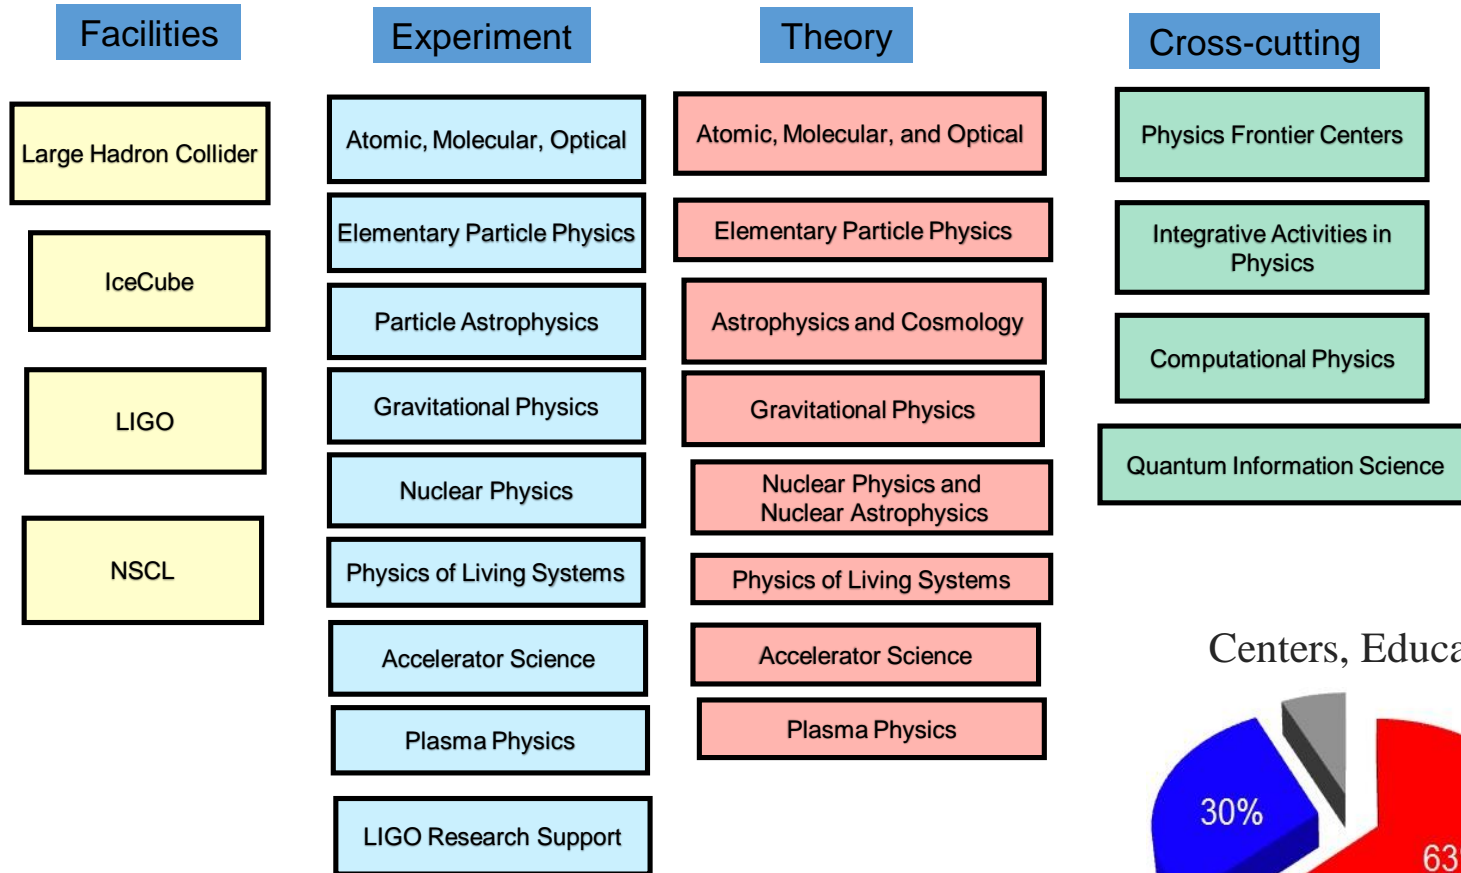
Facilities

Large Hadron Collider

IceCube

LIGO

NSCL

Experiment

Atomic, Molecular, Optical

Elementary Particle Physics

Particle Astrophysics

Gravitational Physics

Nuclear Physics

Physics of Living Systems

Accelerator Science

Plasma Physics

LIGO Research Support

Theory

Atomic, Molecular, and Optical

Elementary Particle Physics

Astrophysics and Cosmology

Gravitational Physics

Nuclear Physics and Nuclear Astrophysics

Physics of Living Systems

Accelerator Science

Plasma Physics

Cross-cutting

Physics Frontier Centers

Integrative Activities in Physics

Computational Physics

Quantum Information Science

Centers, Educa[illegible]

30%

63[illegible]